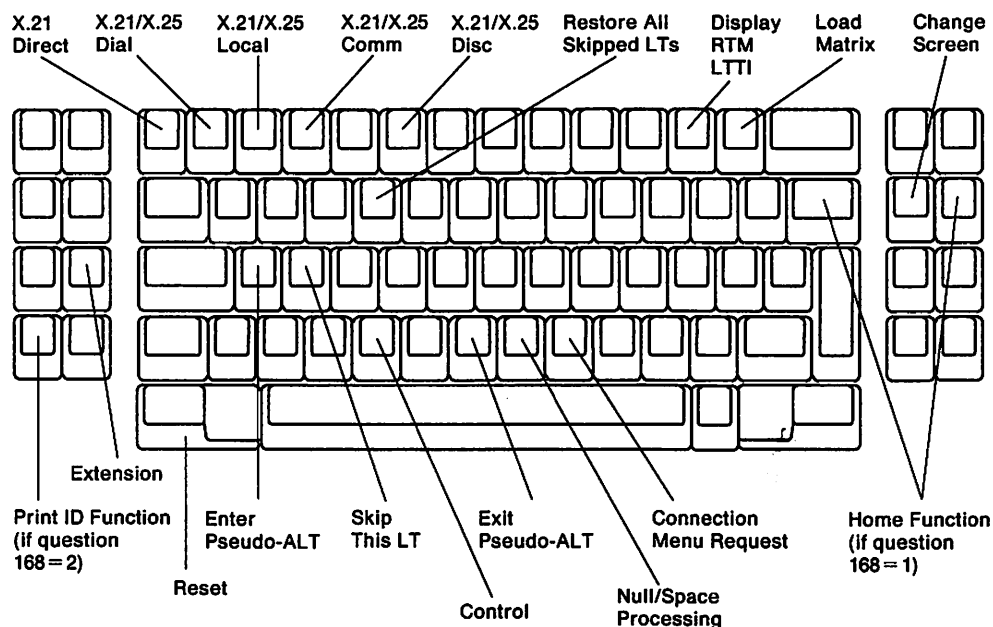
X.21 Direct

X.21/X.25 Dial

X.21/X.25 Local

X.21/X.25 Comm

X.21/X.25 Disc

Restore All Skipped LTs

Display RTM LTTI

Load Matrix

Change Screen

Extension

Print ID Function (if question 168 = 2)

Reset

Enter Pseudo-ALT

Skip This LT

Control

Exit Pseudo-ALT

Null/Space Processing

Connection Menu Request

Home Function (if question 168 = 1)